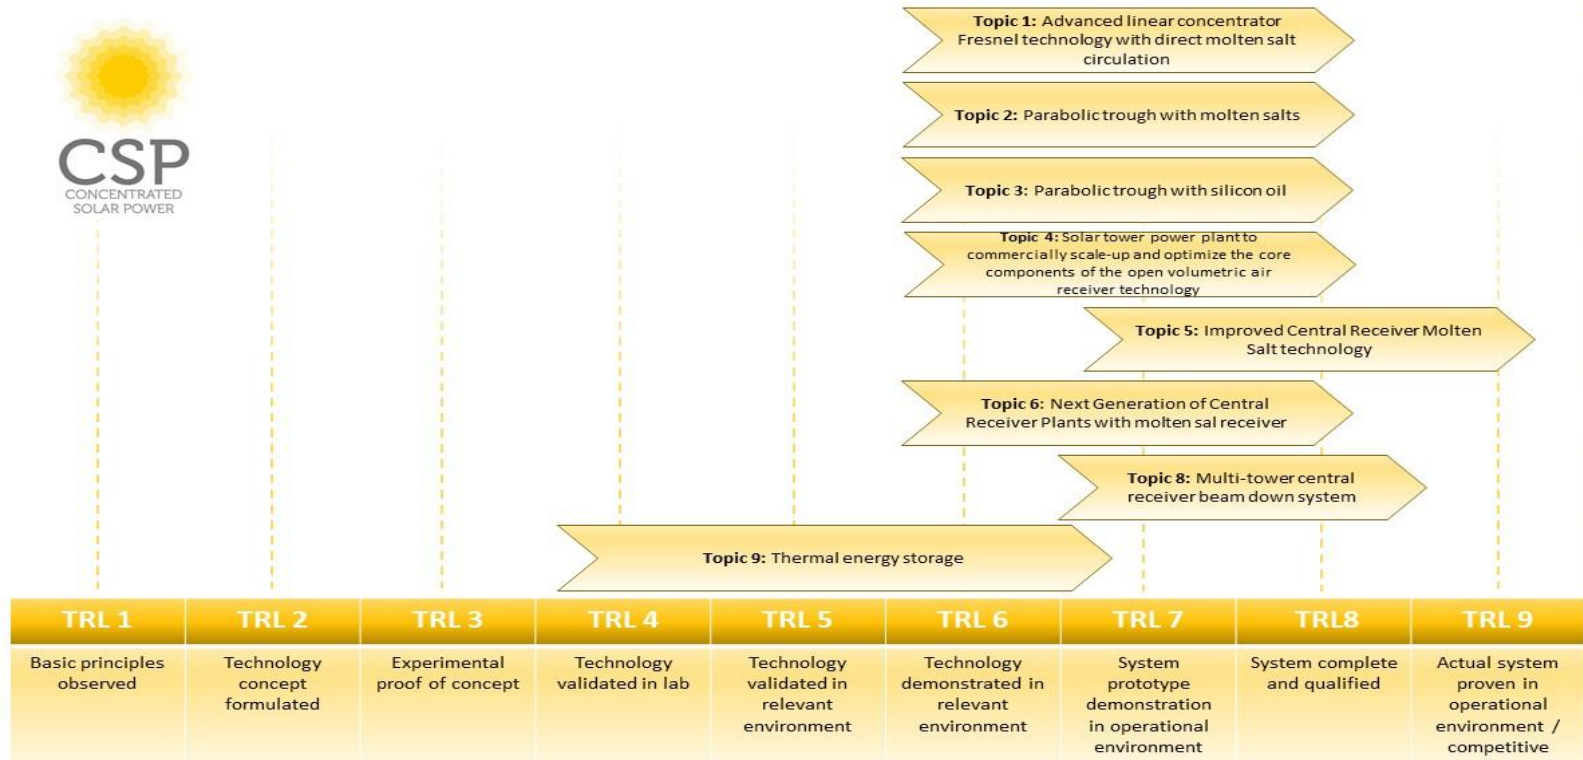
CSP
CONCENTRATED SOLAR POWER

**Topic 1:** Advanced linear concentrator Fresnel technology with direct molten salt circulation

**Topic 2:** Parabolic trough with molten salts

**Topic 3:** Parabolic trough with silicon oil

**Topic 4:** Solar tower power plant to commercially scale-up and optimize the core components of the open volumetric air receiver technology

**Topic 5:** Improved Central Receiver Molten Salt technology

**Topic 6:** Next Generation of Central Receiver Plants with molten sal receiver

**Topic 8:** Multi-tower central receiver beam down system

**Topic 9:** Thermal energy storage

| TRL 1 | TRL 2 | TRL 3 | TRL 4 | TRL 5 | TRL 6 | TRL 7 | TRL8 | TRL 9 |
|---|---|---|---|---|---|---|---|---|
| Basic principles observed | Technology concept formulated | Experimental proof of concept | Technology validated in lab | Technology validated in relevant environment | Technology demonstrated in relevant environment | System prototype demonstration in operational environment | System complete and qualified | Actual system proven in operational environment / competitive |